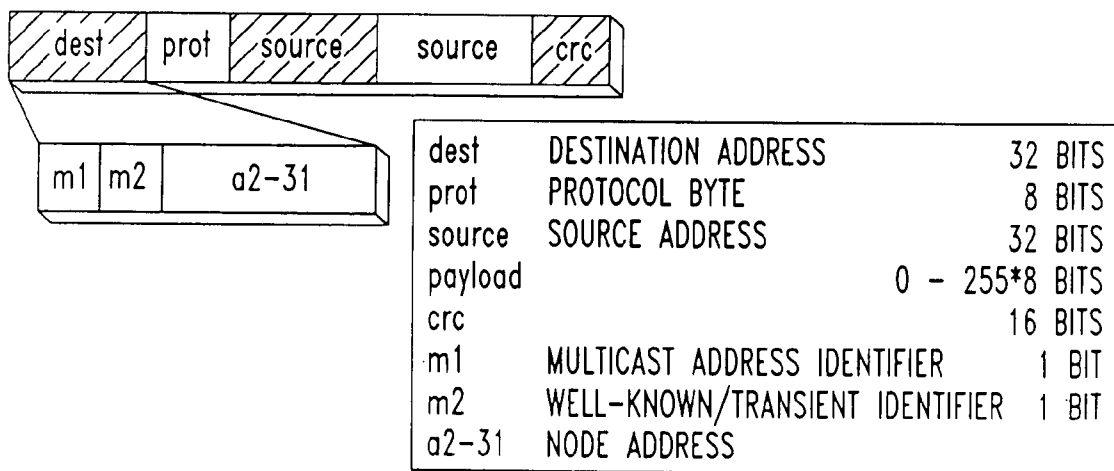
dest | prot | source | source | crc

m1 | m2 | a2-31

| | | |
|---|---|---|
| dest | DESTINATION ADDRESS | 32 BITS |
| prot | PROTOCOL BYTE | 8 BITS |
| source | SOURCE ADDRESS | 32 BITS |
| payload | | 0 - 255*8 BITS |
| crc | | 16 BITS |
| m1 | MULTICAST ADDRESS IDENTIFIER | 1 BIT |
| m2 | WELL-KNOWN/TRANSIENT IDENTIFIER | 1 BIT |
| a2-31 | NODE ADDRESS | |